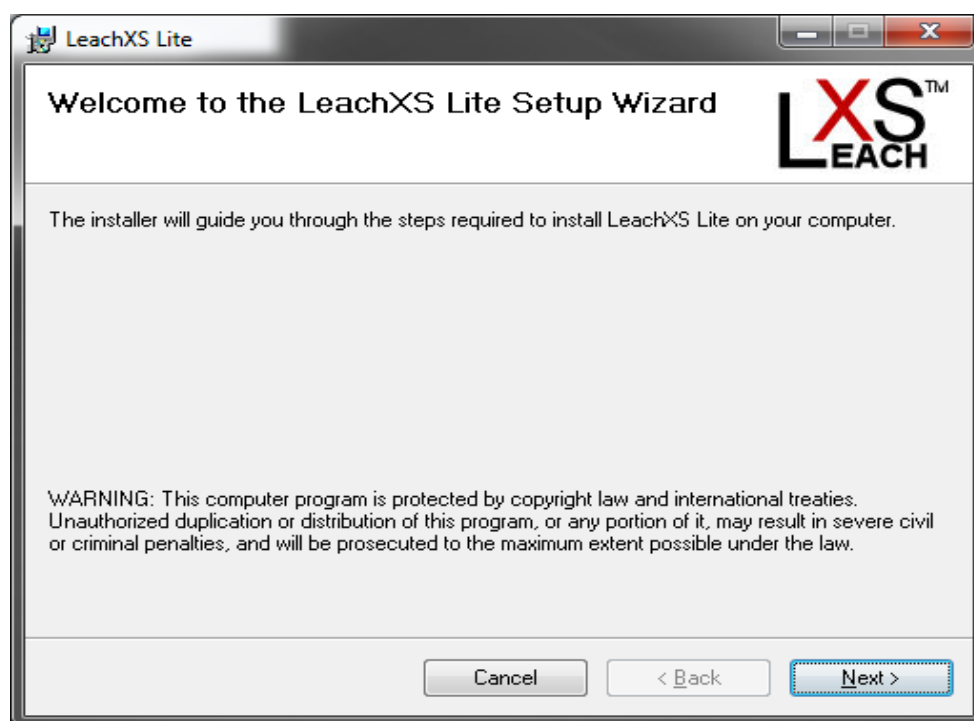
LeachXS Lite

Welcome to the LeachXS Lite Setup Wizard

LXS™ EACH

The installer will guide you through the steps required to install LeachXS Lite on your computer.

WARNING: This computer program is protected by copyright law and international treaties. Unauthorized duplication or distribution of this program, or any portion of it, may result in severe civil or criminal penalties, and will be prosecuted to the maximum extent possible under the law.

Cancel

< Back

Next >